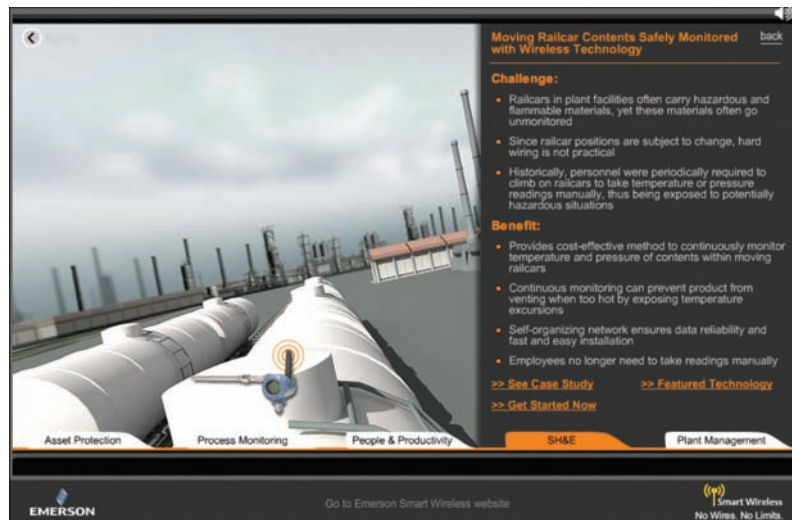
Moving Railcar Contents Safely Monitored with Wireless Technology

back

Challenge:

• Railcars in plant facilities often carry hazardous and flammable materials, yet these materials often go unmonitored

• Since railcar positions are subject to change, hard wiring is not practical

• Historically, personnel were periodically required to climb on railcars to take temperature or pressure readings manually, thus being exposed to potentially hazardous situations

Benefit:

• Provides cost-effective method to continuously monitor temperature and pressure of contents within moving railcars

• Continuous monitoring can prevent product from venting when too hot by exposing temperature excursions

• Self-organizing network ensures data reliability and fast and easy installation

• Employees no longer need to take readings manually

>> See Case Study

>> Featured Technology

>> Get Started Now

Asset Protection

Process Monitoring

People & Productivity

SH&E

Plant Management

EMERSON

Go to Emerson Smart Wireless website

Smart Wireless
No Wires. No Limits.